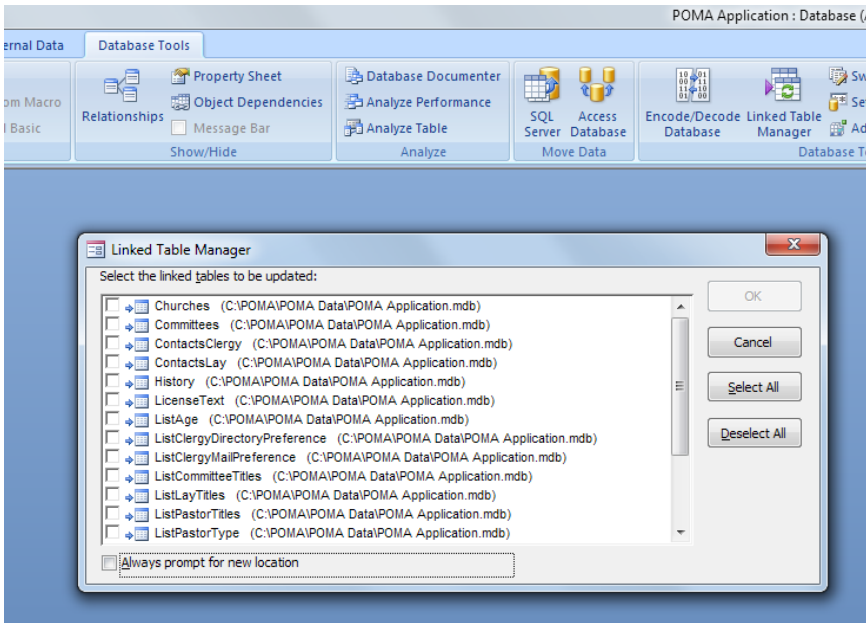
POMA Application : Database (

ernal Data | Database Tools

om Macro
l Basic

Relationships | Property Sheet | Object Dependencies | Message Bar
Show/Hide

Database Documenter | Analyze Performance | Analyze Table
Analyze

SQL Server | Access Database
Move Data

Encode/Decode Database | Linked Table Manager | Sw | Se | Ad
Database To

Linked Table Manager

Select the linked tables to be updated:

Churches (C:\POMA\POMA Data\POMA Application.mdb)
Committees (C:\POMA\POMA Data\POMA Application.mdb)
ContactsClergy (C:\POMA\POMA Data\POMA Application.mdb)
ContactsLay (C:\POMA\POMA Data\POMA Application.mdb)
History (C:\POMA\POMA Data\POMA Application.mdb)
LicenseText (C:\POMA\POMA Data\POMA Application.mdb)
ListAge (C:\POMA\POMA Data\POMA Application.mdb)
ListClergyDirectoryPreference (C:\POMA\POMA Data\POMA Application.mdb)
ListClergyMailPreference (C:\POMA\POMA Data\POMA Application.mdb)
ListCommitteeTitles (C:\POMA\POMA Data\POMA Application.mdb)
ListLayTitles (C:\POMA\POMA Data\POMA Application.mdb)
ListPastorTitles (C:\POMA\POMA Data\POMA Application.mdb)
ListPastorType (C:\POMA\POMA Data\POMA Application.mdb)

Always prompt for new location

OK
Cancel
Select All
Deselect All